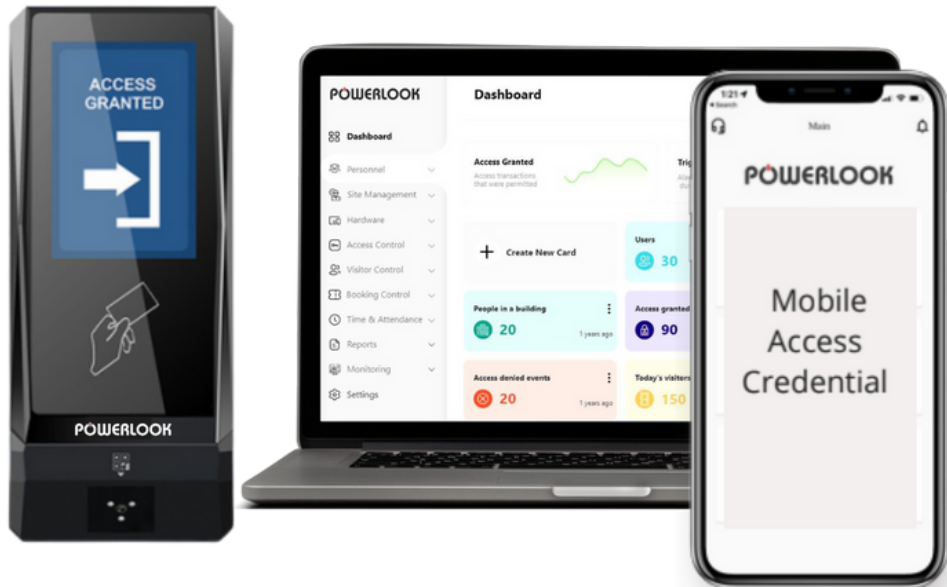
ACCESS GRANTED

POWERLOOK

POWERLOOK

Dashboard

Dashboard
Personnel
Site Management
Hardware
Access Control
Visitor Control
Booking Control
Time & Attendance
Reports
Monitoring
Settings

Access Granted
Access transactions that were permitted

Trig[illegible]

Create New Card

Users
30

People in a building
20
1 years ago

Access granted
90

Access denied events
20
1 years ago

Today's visitors
150

1:21
Search
Main

POWERLOOK

Mobile Access Credential